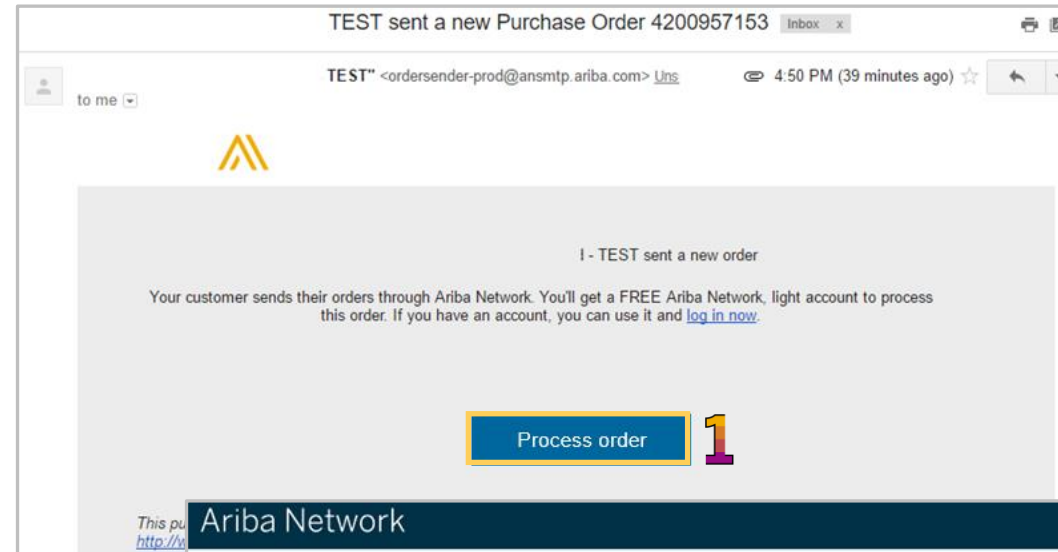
TEST sent a new Purchase Order 4200957153 Inbox x

TEST" <ordersender-prod@ansmtp.ariba.com> Uns

4:50 PM (39 minutes ago)

to me

I - TEST sent a new order

Your customer sends their orders through Ariba Network. You'll get a FREE Ariba Network, light account to process this order. If you have an account, you can use it and log in now.

Process order

1

This pu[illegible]
http://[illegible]

Ariba Network